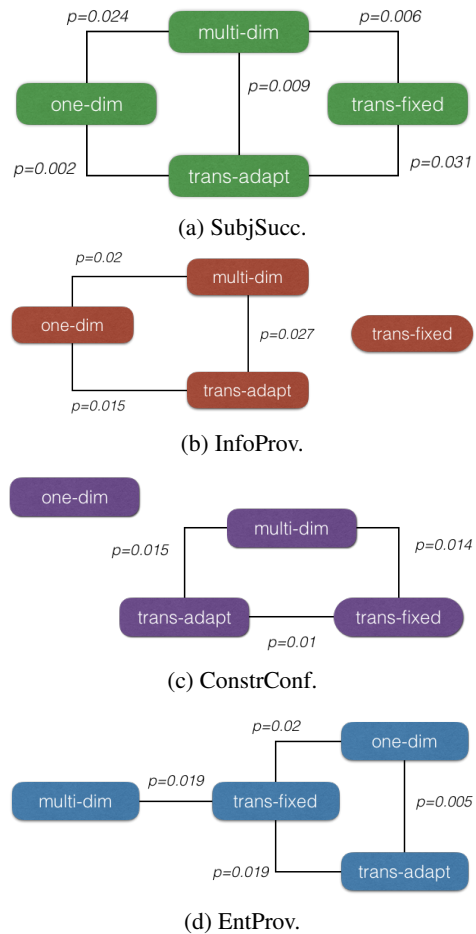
p=0.024
multi-dim
p=0.006
one-dim
p=0.009
trans-fixed
p=0.002
trans-adapt
p=0.031

(a) SubjSucc.

p=0.02
multi-dim
one-dim
p=0.027
trans-fixed
trans-adapt
p=0.015

(b) InfoProv.

one-dim
multi-dim
p=0.015
p=0.014
trans-adapt
trans-fixed
p=0.01

(c) ConstrConf.

p=0.02
one-dim
p=0.019
multi-dim
trans-fixed
p=0.005
p=0.019
trans-adapt

(d) EntProv.